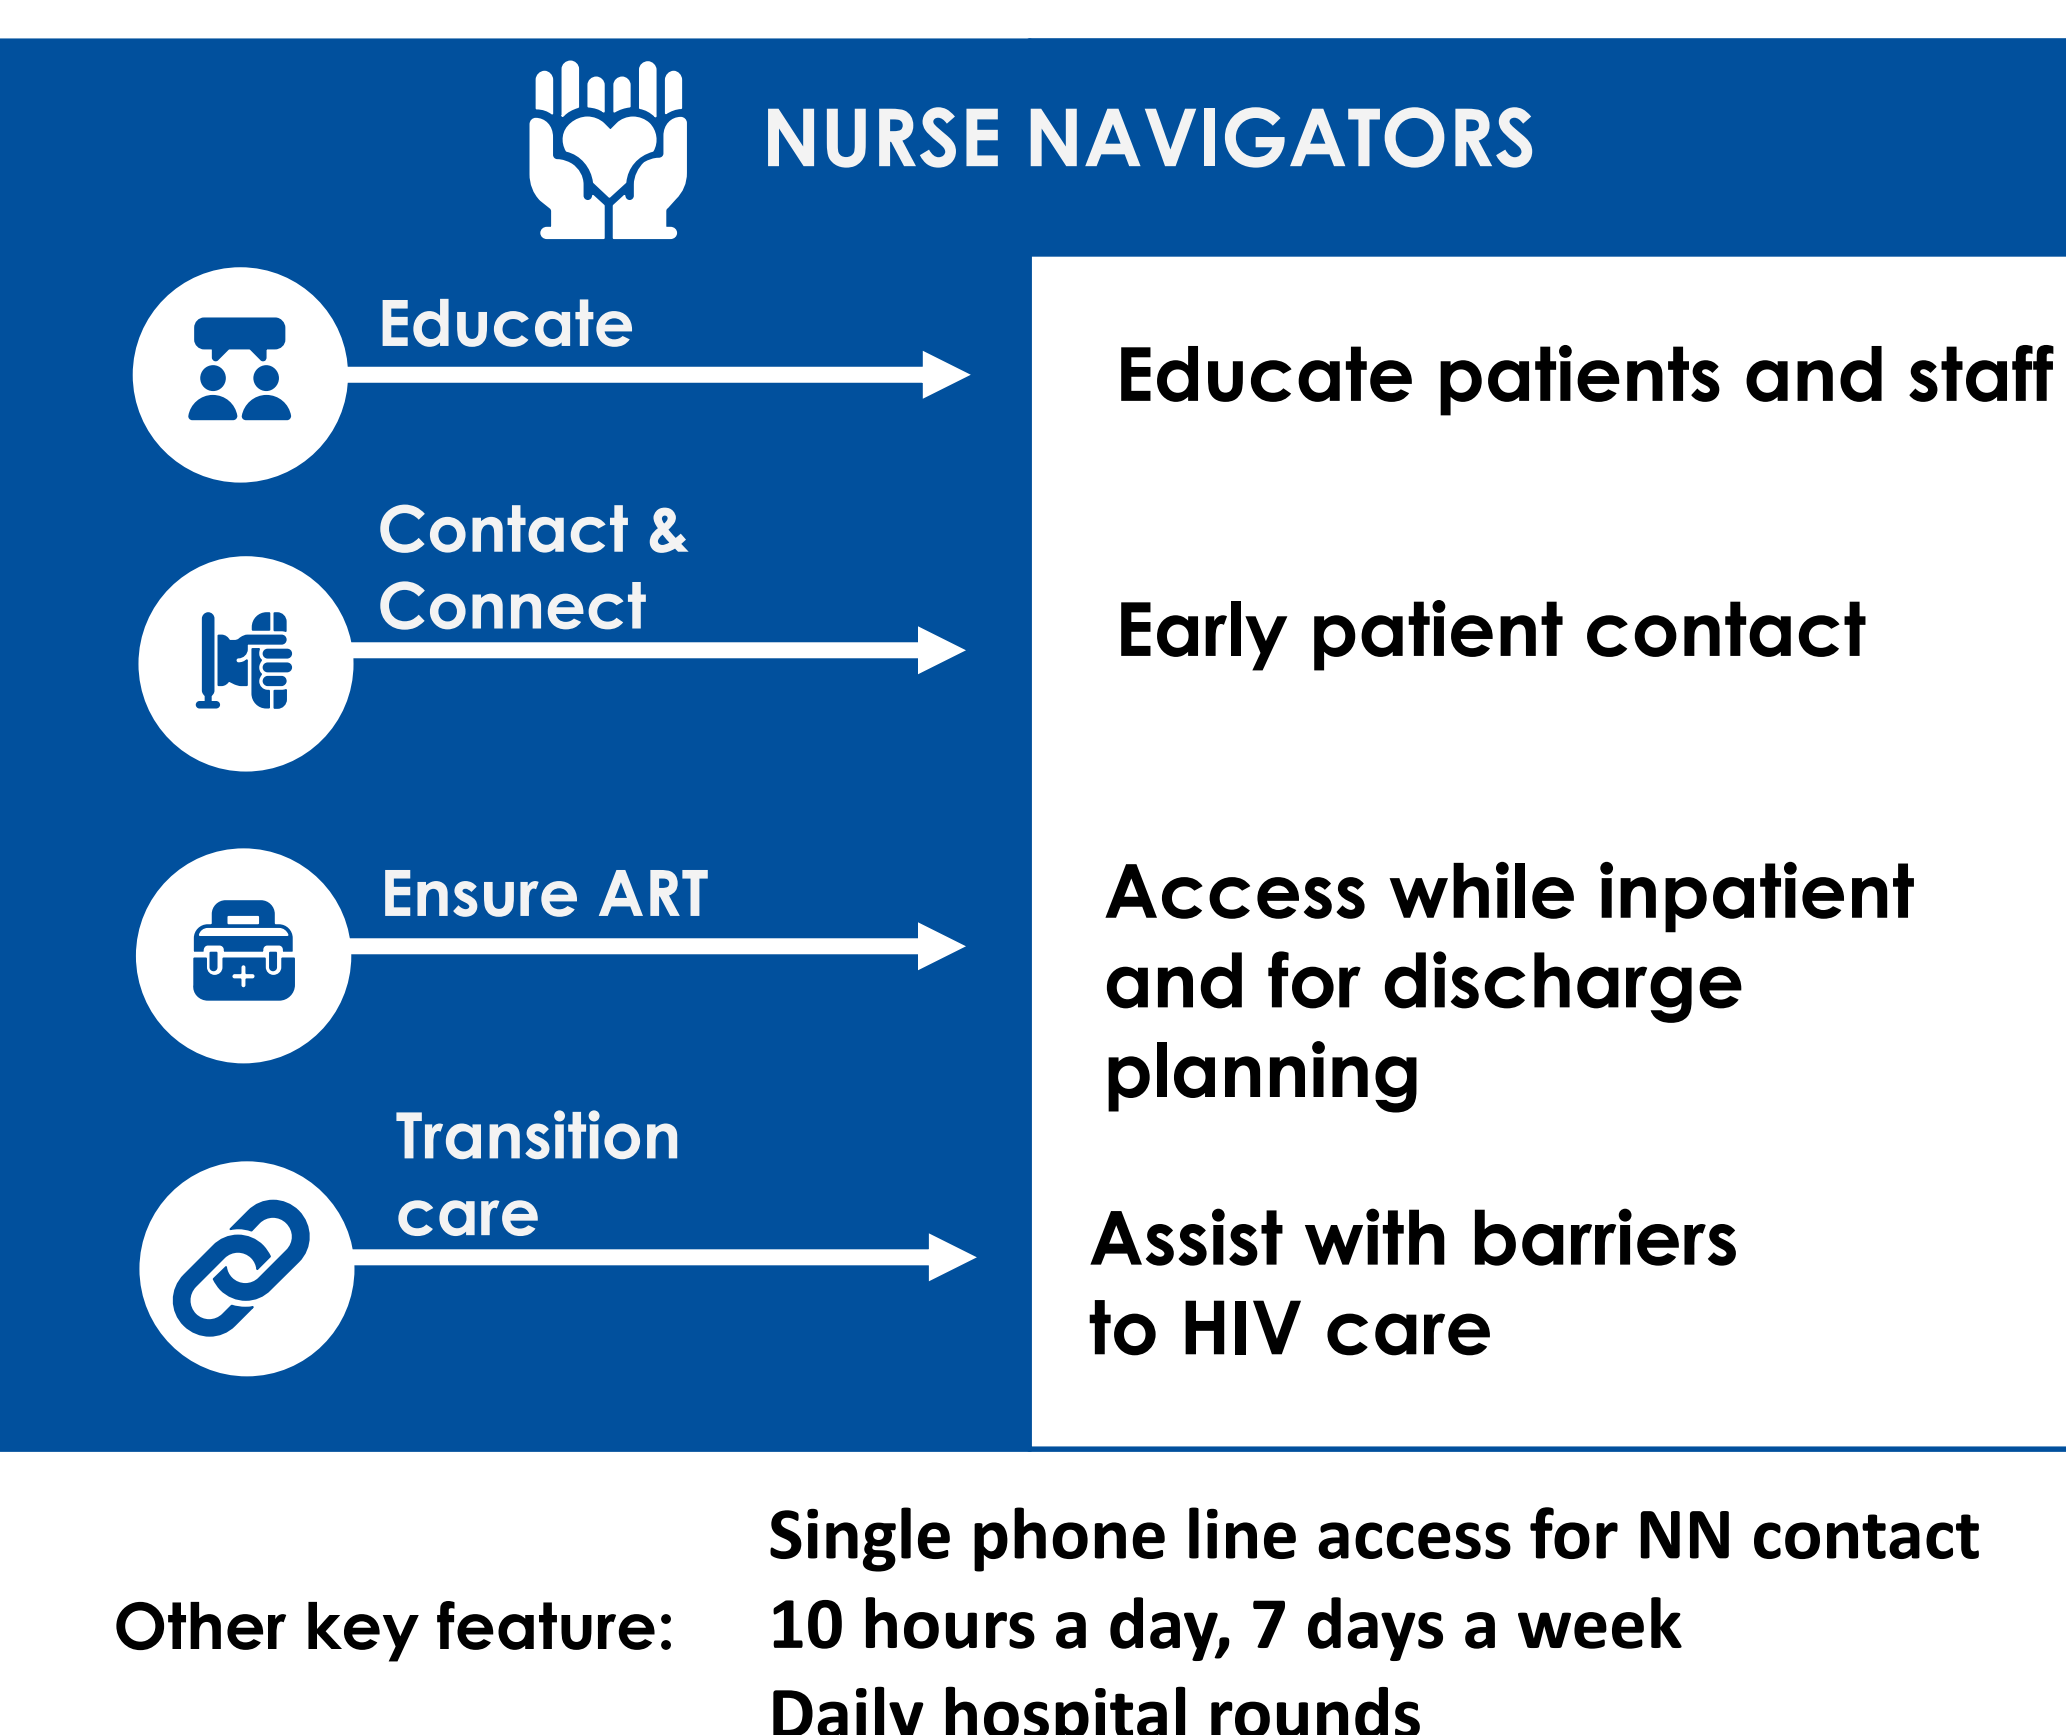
NURSE NAVIGATORS

Educate

Educate patients and staff

Contact & Connect

Early patient contact

Ensure ART

Access while inpatient and for discharge planning

Transition care

Assist with barriers to HIV care

Other key feature:

Single phone line access for NN contact
10 hours a day, 7 days a week
Daily hospital rounds